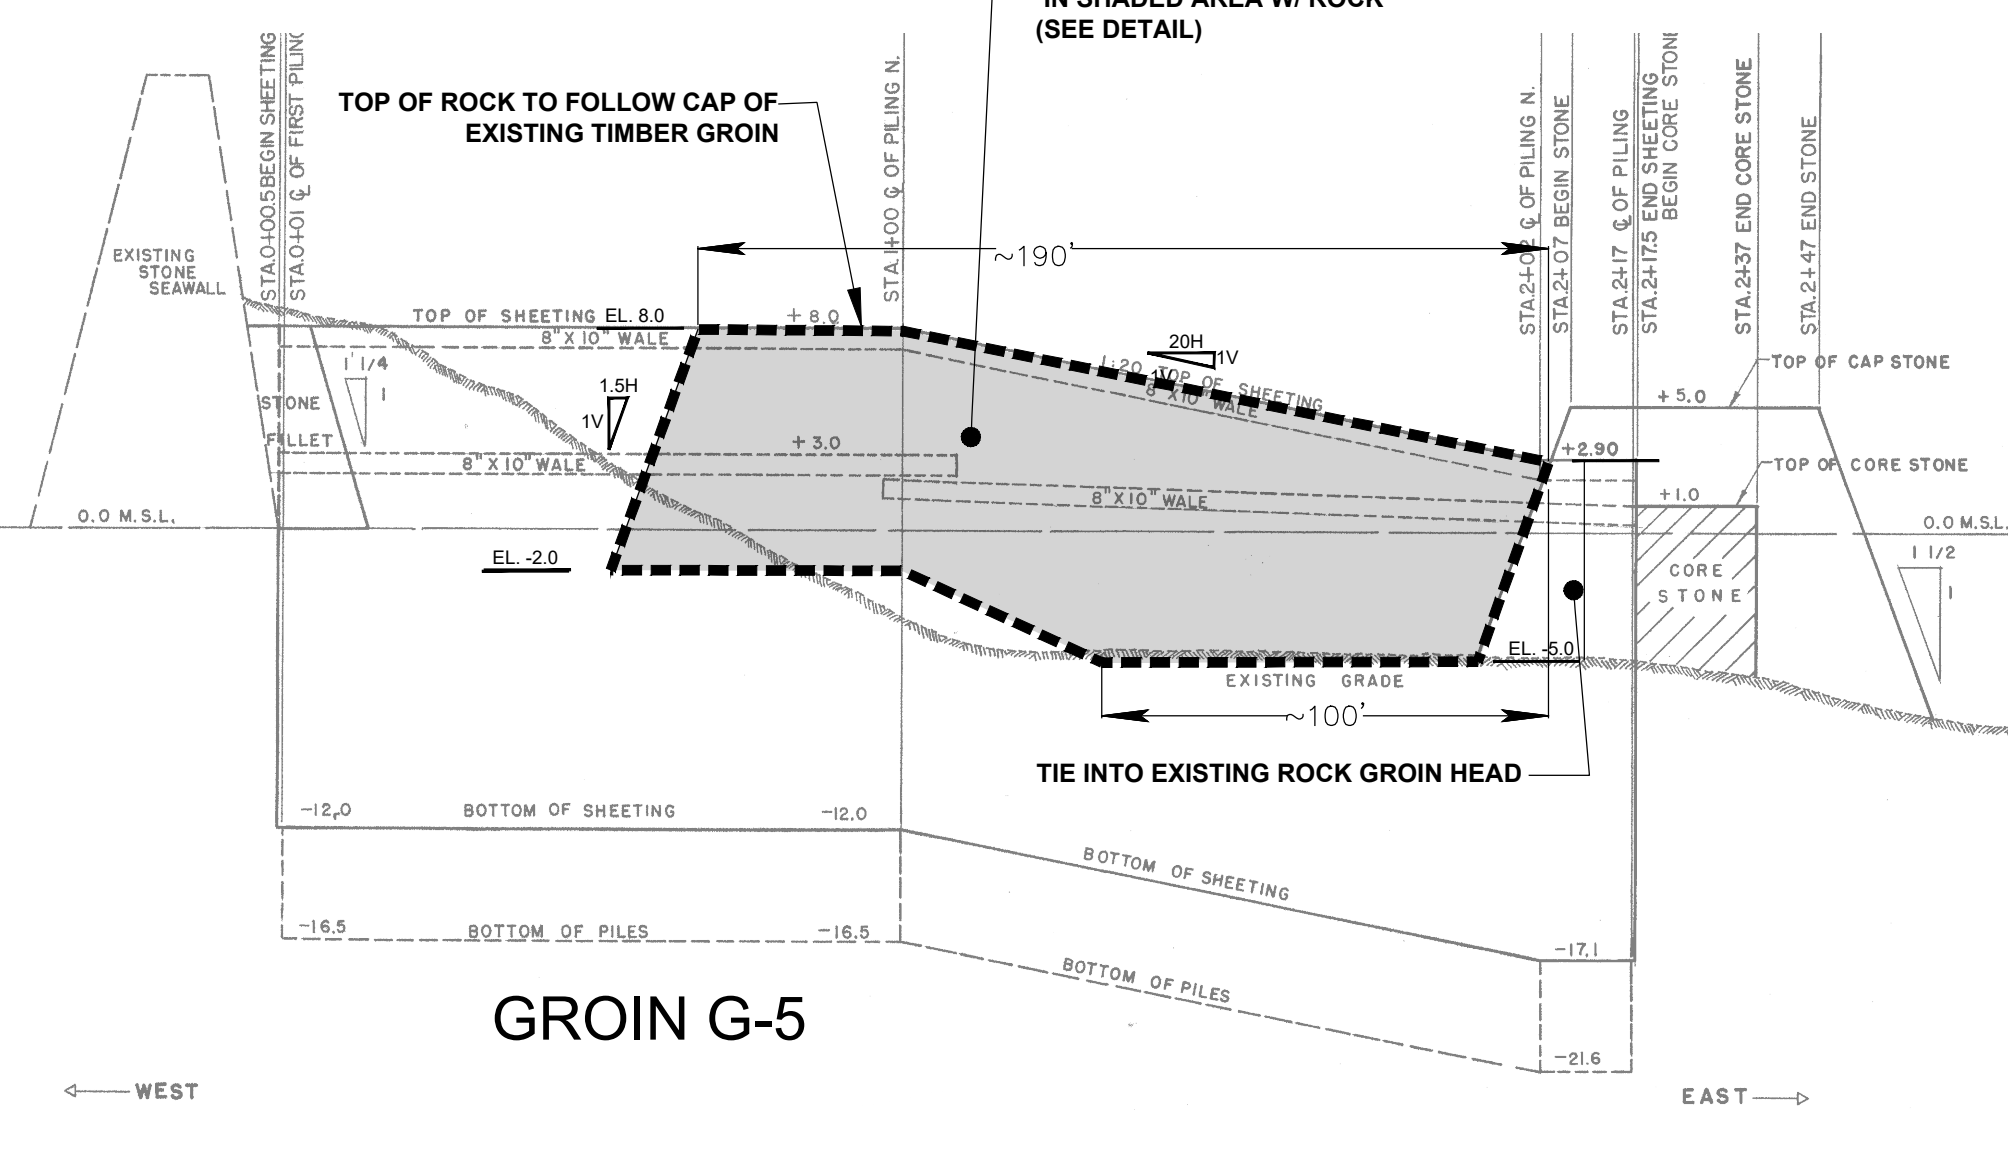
IN SHADED AREA W/ ROCK (SEE DETAIL)

TOP OF ROCK TO FOLLOW CAP OF EXISTING TIMBER GROIN

EXISTING STONE SEAWALL

STA.0+00.5 BEGIN SHEETING
STA.0+01 ℄ OF FIRST PILING
STA.1+00 ℄ OF PILING N.
STA.2+0? ℄ OF PILING N.
STA.2+07 BEGIN STONE
STA.2+17 ℄ OF PILING
STA.2+17.5 END SHEETING BEGIN CORE STONE
STA.2+37 END CORE STONE
STA.2+47 END STONE

~190'

TOP OF SHEETING EL. 8.0
+ 8.0
8" X 10" WALE
1' 1/4
1
STONE FILLET
1.5H
1V
+ 3.0
8" X 10" WALE
20H
1V
1:20
TOP OF SHEETING
8" X 10" WALE
8" X 10" WALE
TOP OF CAP STONE
+ 5.0
+2.90
TOP OF CORE STONE
+ 1.0
0.0 M.S.L.
0.0 M.S.L.
EL. -2.0
1 1/2
1
CORE STONE
EL. -5.0
EXISTING GRADE
~100'

TIE INTO EXISTING ROCK GROIN HEAD

-12.0
BOTTOM OF SHEETING
-12.0
BOTTOM OF SHEETING
-16.5
BOTTOM OF PILES
-16.5
BOTTOM OF PILES
-17.1
-21.6

GROIN G-5

WEST
EAST